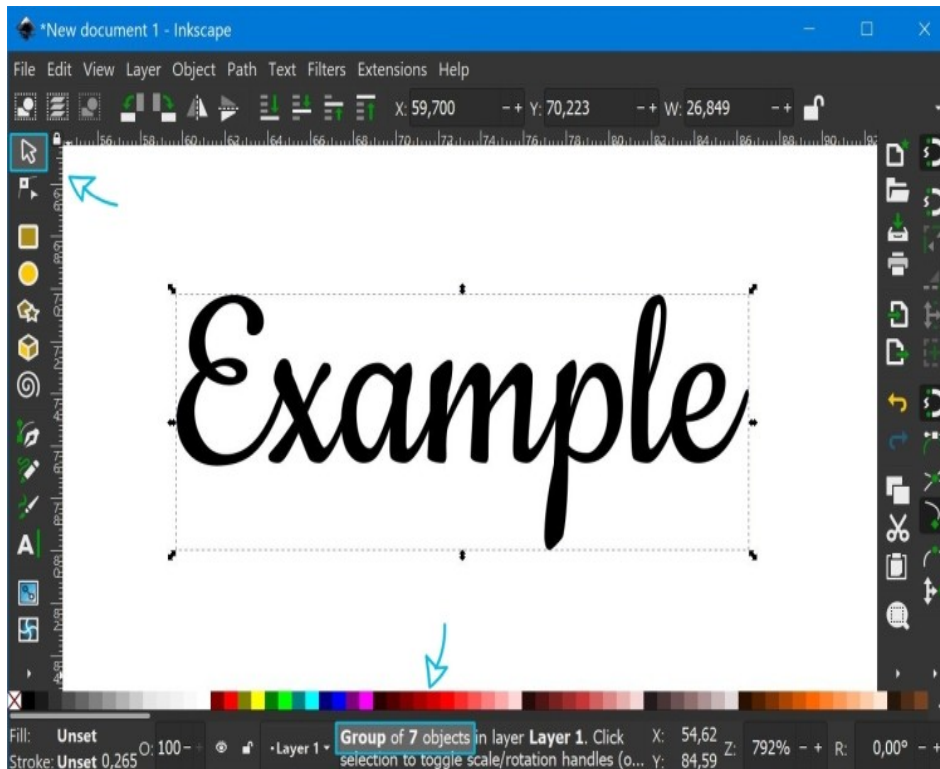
*New document 1 - Inkscape

File Edit View Layer Object Path Text Filters Extensions Help

X: 59,700 − + Y: 70,223 − + W: 26,849 − +

56 58 60 62 64 66 68 70 72 74 76 78 80 82 84 86 88 90

Example

Fill: Unset
Stroke: Unset 0,265
O: 100
•Layer 1
Group of 7 objects in layer Layer 1. Click selection to toggle scale/rotation handles (o...
X: 54,62
Y: 84,59
Z: 792%
R: 0,00°